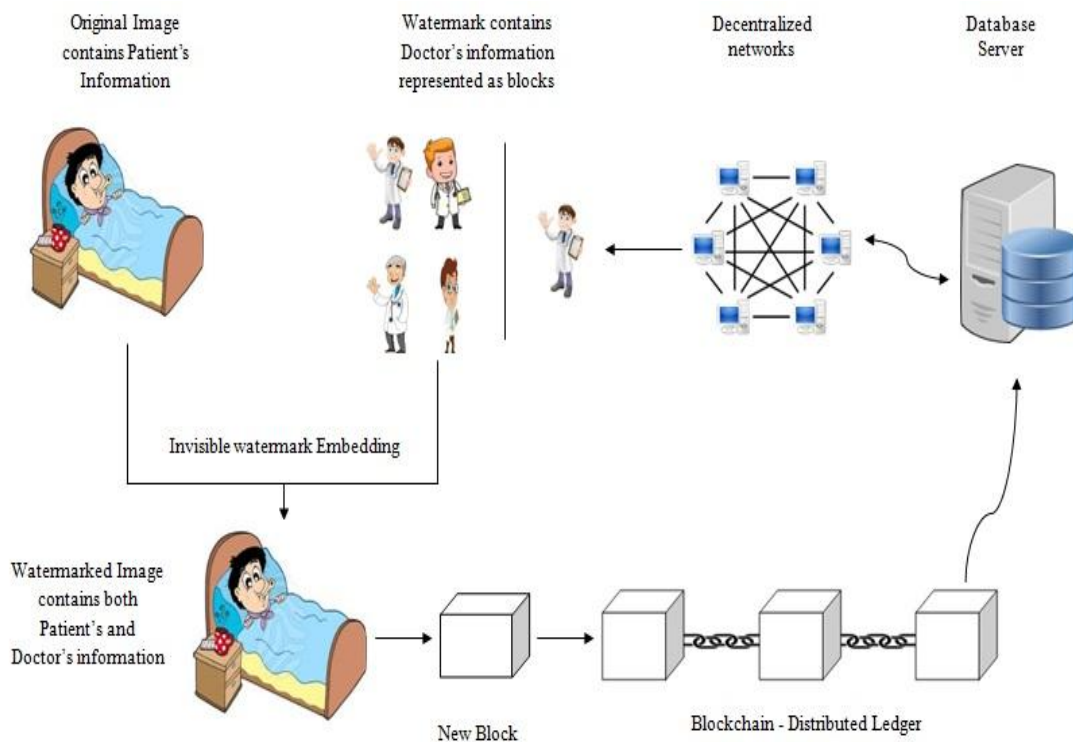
Original Image contains Patient's Information

Watermark contains Doctor's information represented as blocks

Decentralized networks

Database Server

Invisible watermark Embedding

Watermarked Image contains both Patient's and Doctor's information

New Block

Blockchain - Distributed Ledger